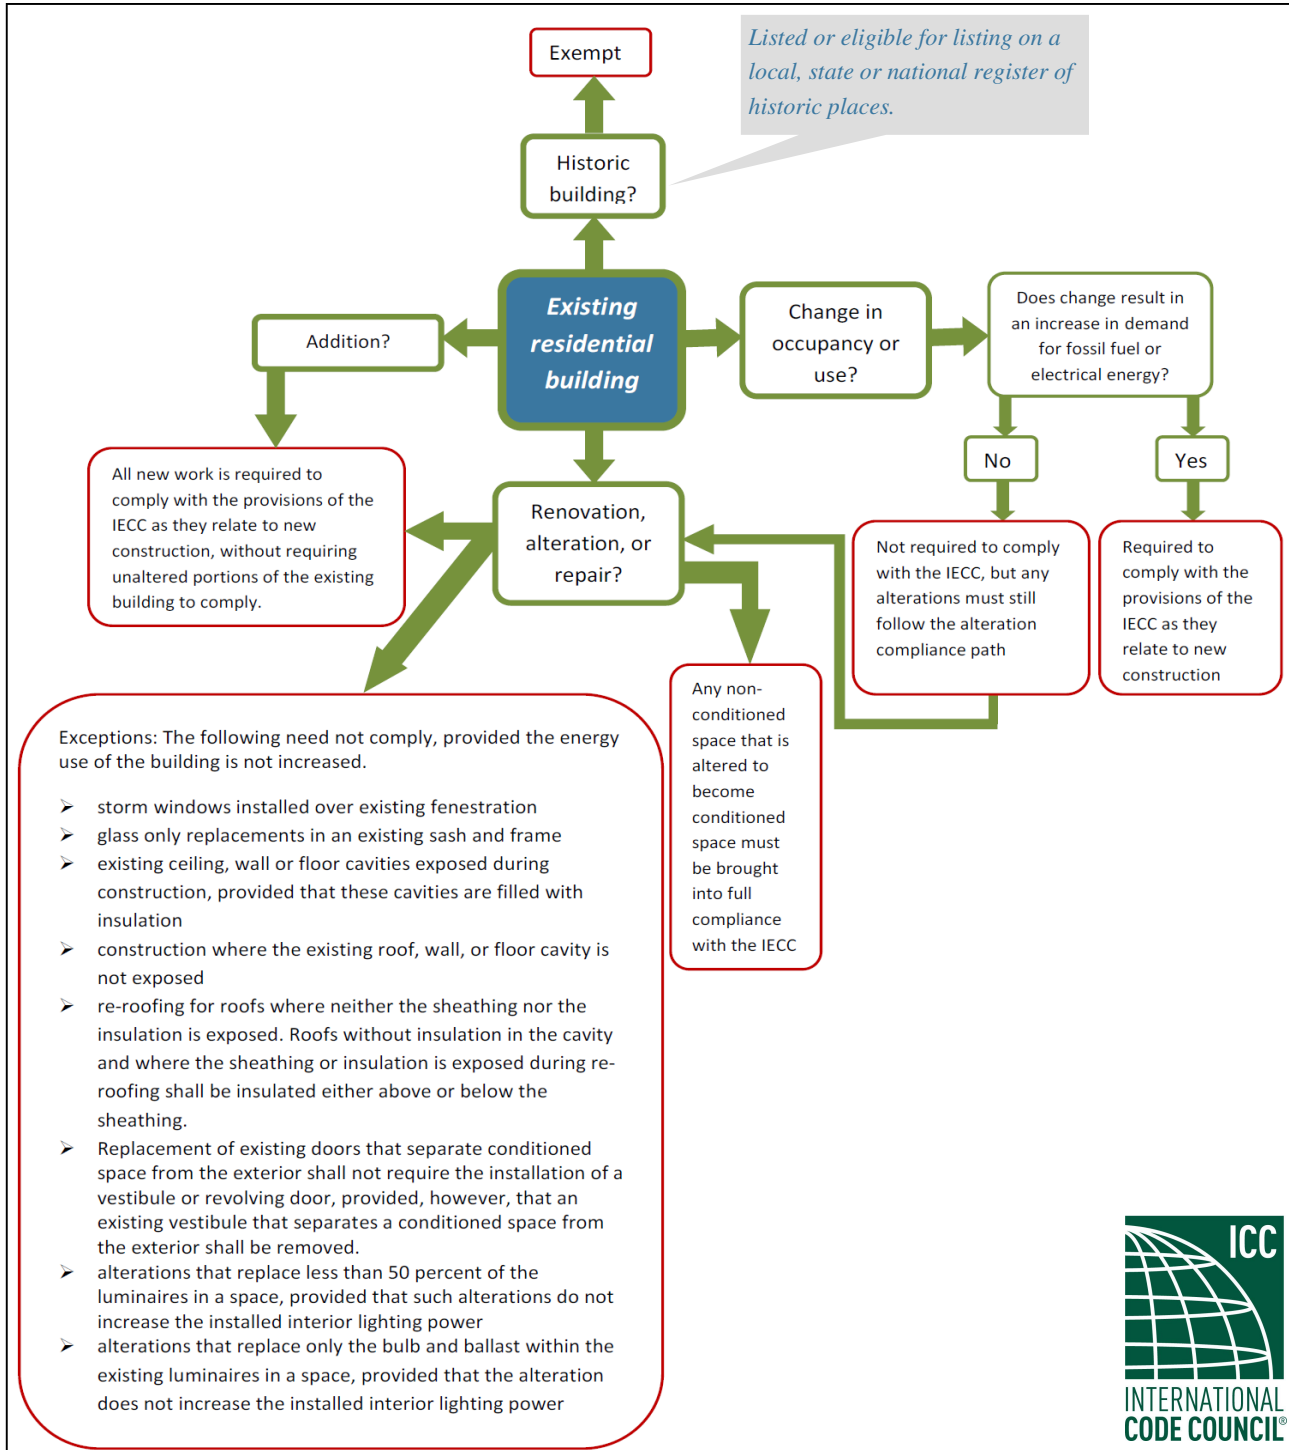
Exempt

Listed or eligible for listing on a local, state or national register of historic places.

Historic building?

Existing residential building

Addition?

Change in occupancy or use?

Does change result in an increase in demand for fossil fuel or electrical energy?

No

Yes

All new work is required to comply with the provisions of the IECC as they relate to new construction, without requiring unaltered portions of the existing building to comply.

Renovation, alteration, or repair?

Not required to comply with the IECC, but any alterations must still follow the alteration compliance path

Required to comply with the provisions of the IECC as they relate to new construction

Any non-conditioned space that is altered to become conditioned space must be brought into full compliance with the IECC

Exceptions: The following need not comply, provided the energy use of the building is not increased.

➢ storm windows installed over existing fenestration
➢ glass only replacements in an existing sash and frame
➢ existing ceiling, wall or floor cavities exposed during construction, provided that these cavities are filled with insulation
➢ construction where the existing roof, wall, or floor cavity is not exposed
➢ re-roofing for roofs where neither the sheathing nor the insulation is exposed. Roofs without insulation in the cavity and where the sheathing or insulation is exposed during re-roofing shall be insulated either above or below the sheathing.
➢ Replacement of existing doors that separate conditioned space from the exterior shall not require the installation of a vestibule or revolving door, provided, however, that an existing vestibule that separates a conditioned space from the exterior shall be removed.
➢ alterations that replace less than 50 percent of the luminaires in a space, provided that such alterations do not increase the installed interior lighting power
➢ alterations that replace only the bulb and ballast within the existing luminaires in a space, provided that the alteration does not increase the installed interior lighting power

ICC
INTERNATIONAL CODE COUNCIL®